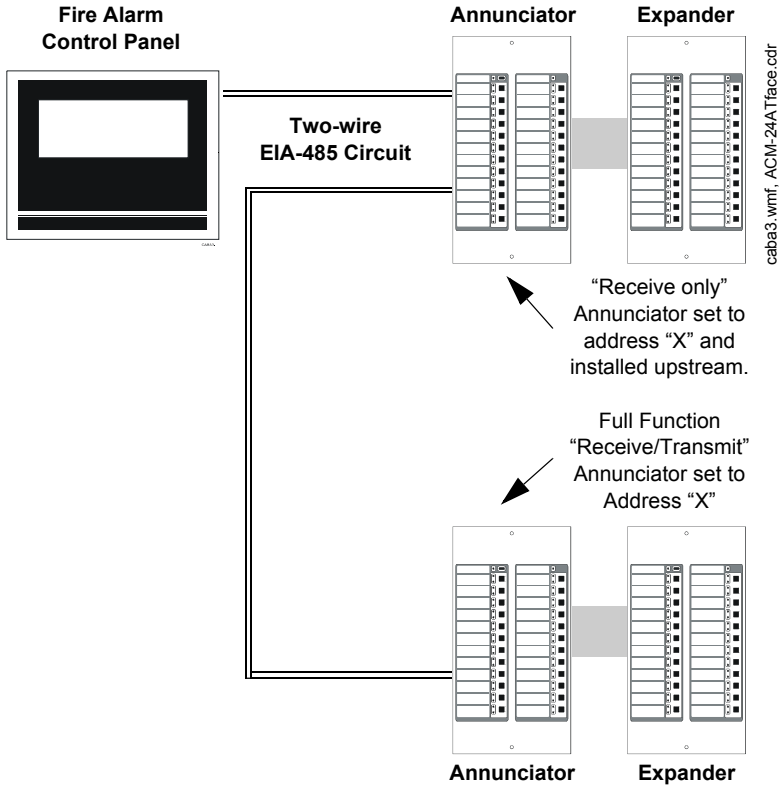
Fire Alarm Control Panel

Annunciator

Expander

caba3.wmf, ACM-24ATface.cdr

Two-wire EIA-485 Circuit

"Receive only" Annunciator set to address "X" and installed upstream.

Full Function "Receive/Transmit" Annunciator set to Address "X"

Annunciator

Expander